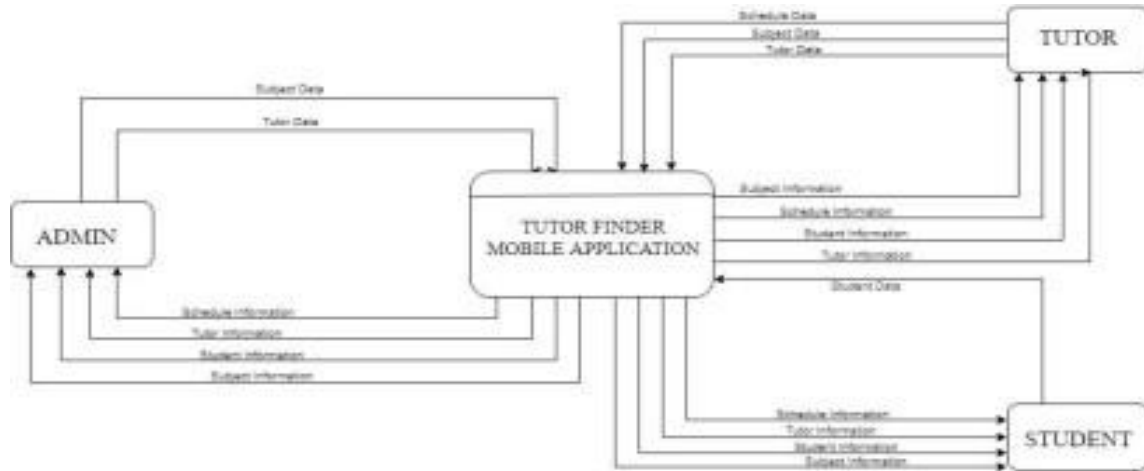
Schedule Data
Subject Data
Tutor Data
TUTOR
Subject Data
Tutor Data
ADMIN
TUTOR FINDER MOBILE APPLICATION
Subject Information
Schedule Information
Student Information
Tutor Information
Student Data
Schedule Information
Tutor Information
Student Information
Subject Information
Schedule Information
Tutor Information
Student Information
Subject Information
STUDENT